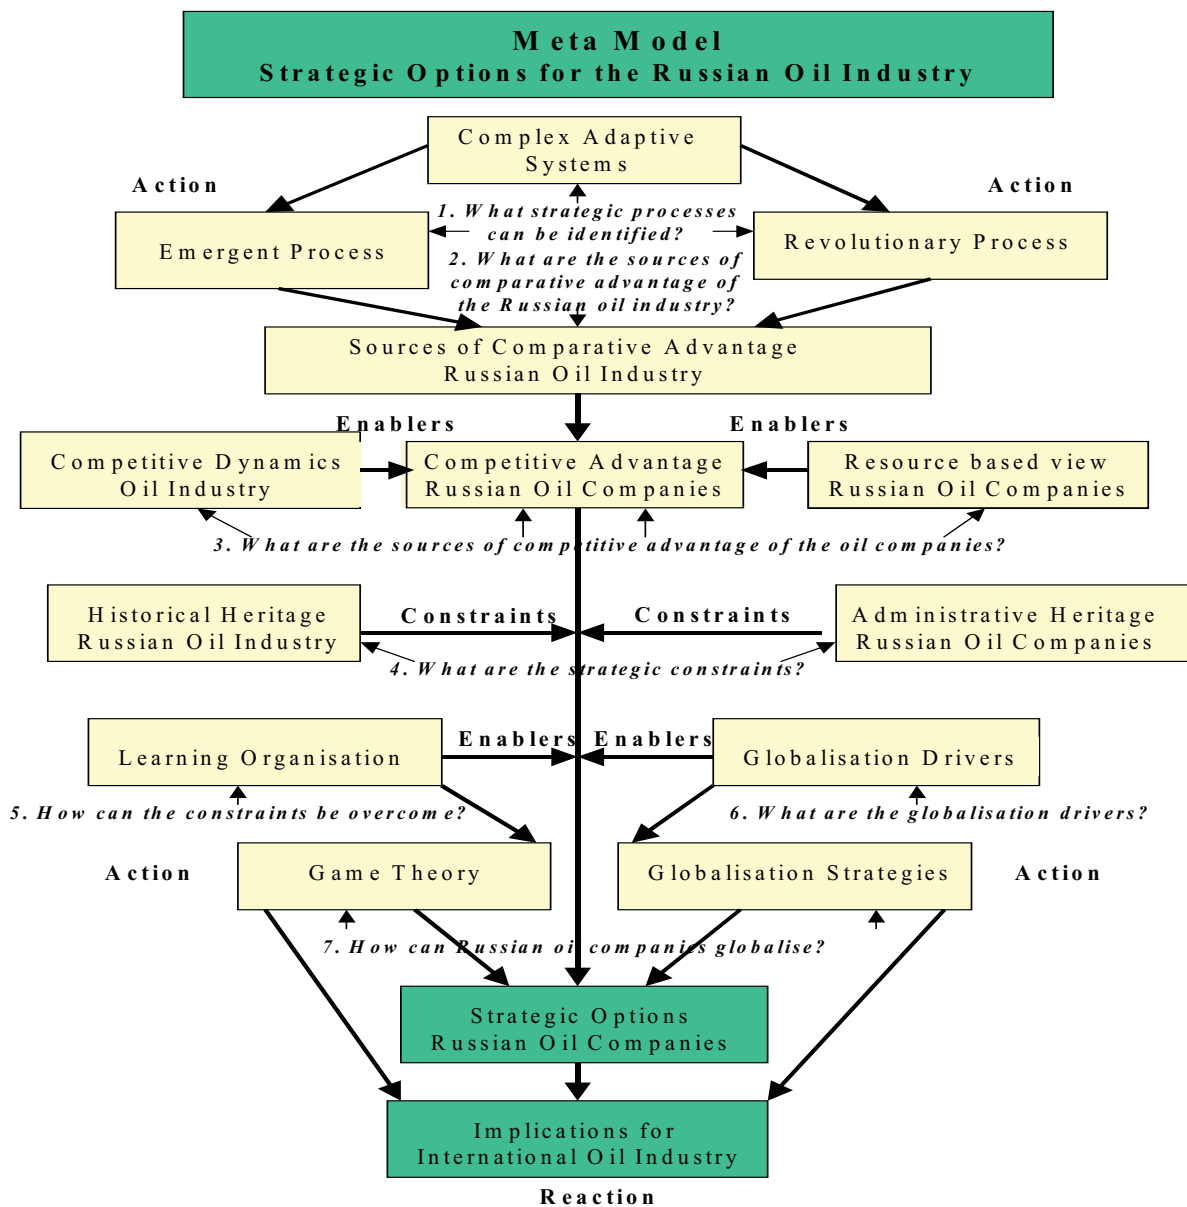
Meta Model
Strategic Options for the Russian Oil Industry

Complex Adaptive Systems

Action

Action

1. What strategic processes can be identified?

Emergent Process

Revolutionary Process

2. What are the sources of comparative advantage of the Russian oil industry?

Sources of Comparative Advantage Russian Oil Industry

Enablers

Enablers

Competitive Dynamics Oil Industry

Competitive Advantage Russian Oil Companies

Resource based view Russian Oil Companies

3. What are the sources of competitive advantage of the oil companies?

Historical Heritage Russian Oil Industry

Constraints

Constraints

Administrative Heritage Russian Oil Companies

4. What are the strategic constraints?

Learning Organisation

Enablers

Enablers

Globalisation Drivers

5. How can the constraints be overcome?

6. What are the globalisation drivers?

Action

Game Theory

Globalisation Strategies

Action

7. How can Russian oil companies globalise?

Strategic Options Russian Oil Companies

Implications for International Oil Industry

Reaction